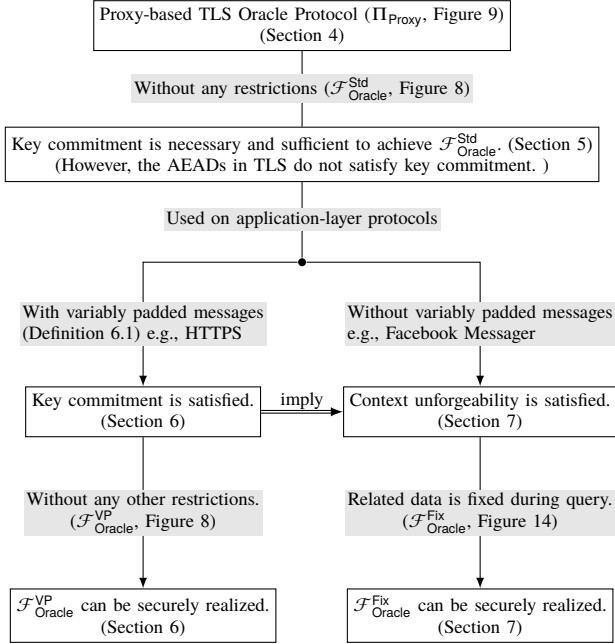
Proxy-based TLS Oracle Protocol ($\Pi_{\mathsf{Proxy}}$, Figure 9) (Section 4)

Without any restrictions ($\mathcal{F}^{\mathsf{Std}}_{\mathsf{Oracle}}$, Figure 8)

Key commitment is necessary and sufficient to achieve $\mathcal{F}^{\mathsf{Std}}_{\mathsf{Oracle}}$. (Section 5) (However, the AEADs in TLS do not satisfy key commitment. )

Used on application-layer protocols

With variably padded messages (Definition 6.1) e.g., HTTPS

Without variably padded messages e.g., Facebook Messager

Key commitment is satisfied. (Section 6)

imply

Context unforgeability is satisfied. (Section 7)

Without any other restrictions. ($\mathcal{F}^{\mathsf{VP}}_{\mathsf{Oracle}}$, Figure 8)

Related data is fixed during query. ($\mathcal{F}^{\mathsf{Fix}}_{\mathsf{Oracle}}$, Figure 14)

$\mathcal{F}^{\mathsf{VP}}_{\mathsf{Oracle}}$ can be securely realized. (Section 6)

$\mathcal{F}^{\mathsf{Fix}}_{\mathsf{Oracle}}$ can be securely realized. (Section 7)